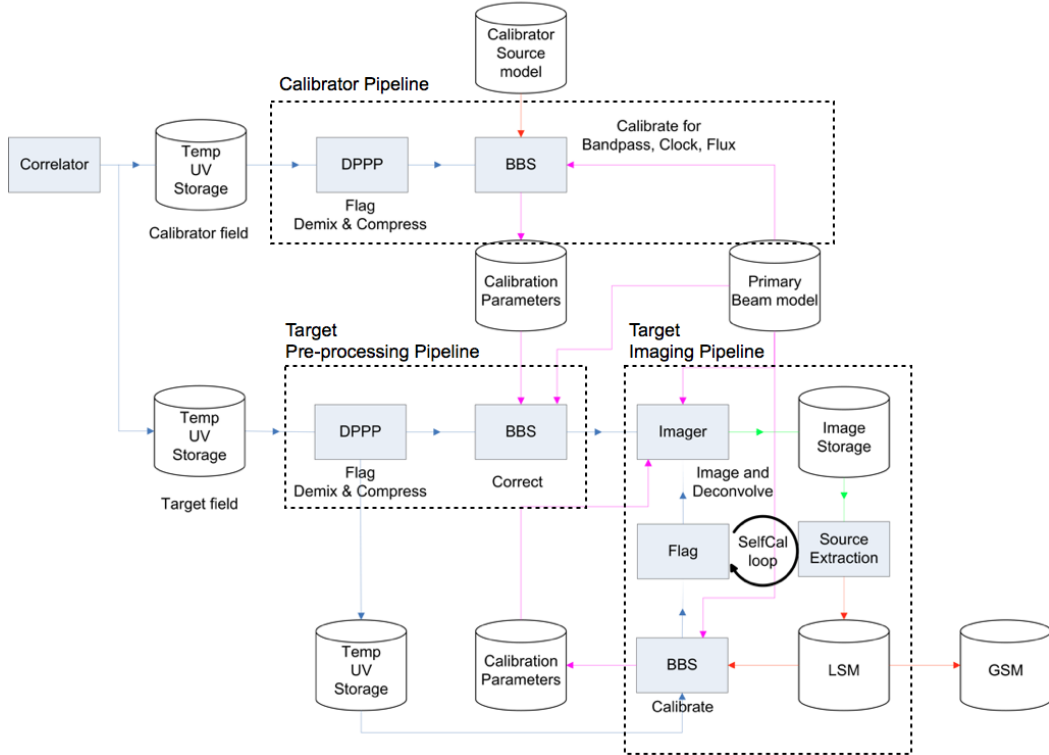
Calibrator Source model

Calibrator Pipeline

Correlator

Temp UV Storage

Calibrator field

DPPP

Flag Demix & Compress

BBS

Calibrate for Bandpass, Clock, Flux

Calibration Parameters

Primary Beam model

Target Pre-processing Pipeline

Target Imaging Pipeline

Temp UV Storage

Target field

DPPP

Flag Demix & Compress

BBS

Correct

Imager

Image and Deconvolve

Image Storage

Flag

SelfCal loop

Source Extraction

Temp UV Storage

Calibration Parameters

BBS

Calibrate

LSM

GSM